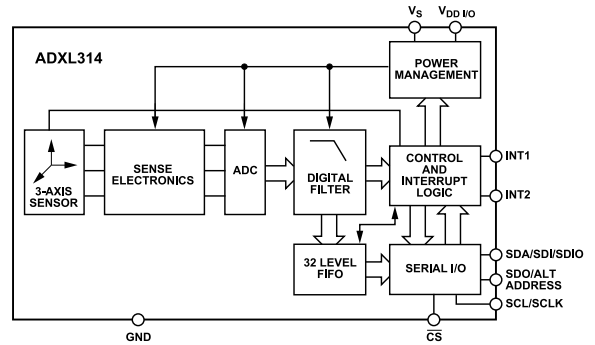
$V_S$ $V_{DD\ I/O}$

ADXL314

POWER MANAGEMENT

3-AXIS SENSOR

SENSE ELECTRONICS

ADC

DIGITAL FILTER

CONTROL AND INTERRUPT LOGIC

INT1

INT2

32 LEVEL FIFO

SERIAL I/O

SDA/SDI/SDIO

SDO/ALT ADDRESS

SCL/SCLK

GND

$\overline{CS}$